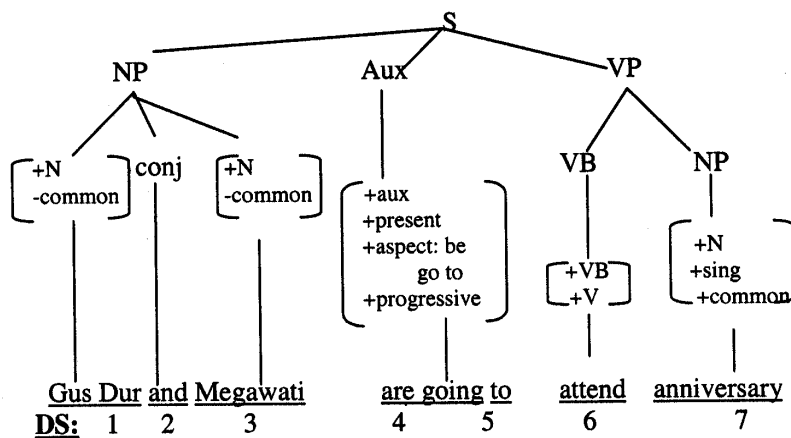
S

NP

Aux

VP

+N
-common

conj

+N
-common

+aux
+present
+aspect: be
go to
+progressive

VB

NP

+VB
+V

+N
+sing
+common

Gus Dur and Megawati

are going to

attend

anniversary

DS: 1 2 3 4 5 6 7